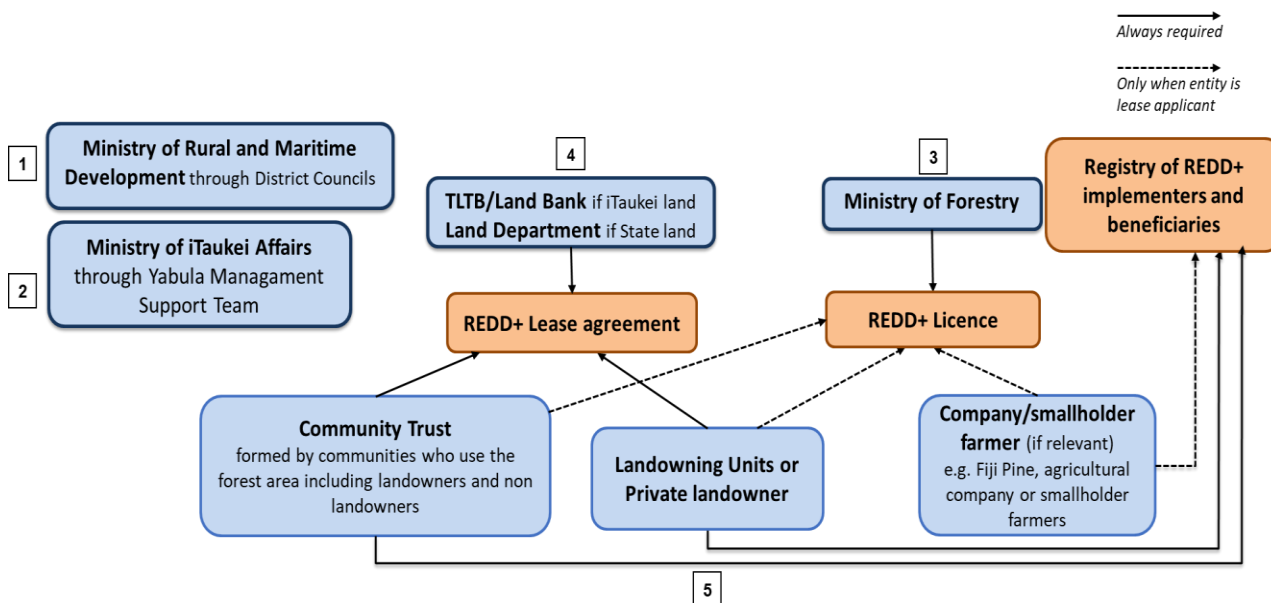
Always required

Only when entity is lease applicant

1

Ministry of Rural and Maritime Development through District Councils

2

Ministry of iTaukei Affairs through Yabula Managament Support Team

4

TLTB/Land Bank if iTaukei land
Land Department if State land

3

Ministry of Forestry

Registry of REDD+ implementers and beneficiaries

REDD+ Lease agreement

REDD+ Licence

Community Trust
formed by communities who use the forest area including landowners and non landowners

Landowning Units or Private landowner

Company/smallholder farmer (if relevant)
e.g. Fiji Pine, agricultural company or smallholder farmers

5